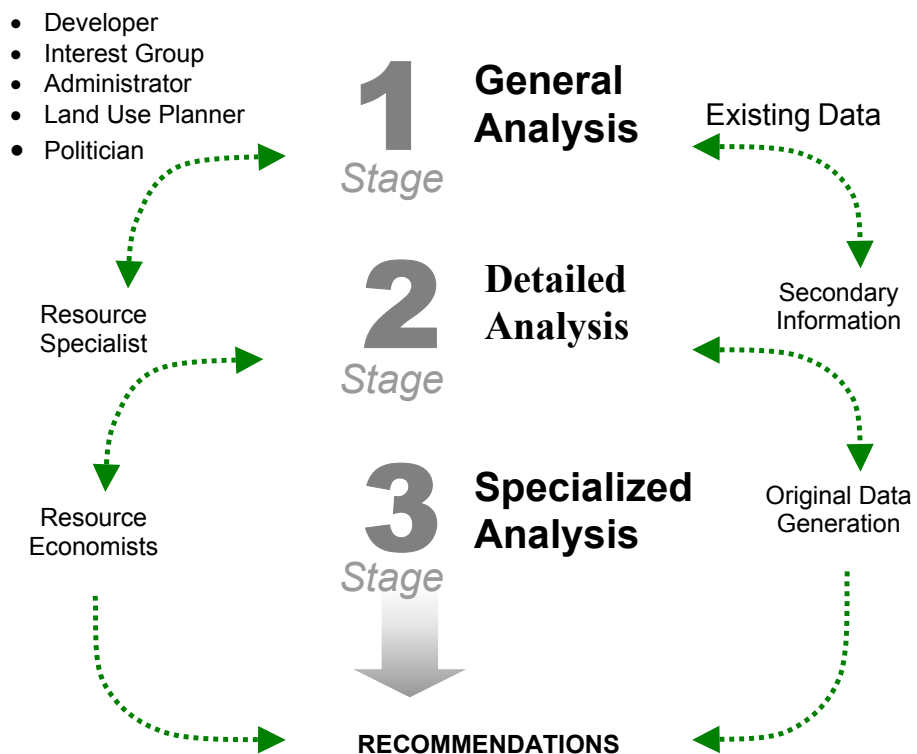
- Developer
- Interest Group
- Administrator
- Land Use Planner
- Politician

1 Stage
General Analysis

Existing Data

Resource Specialist

2 Stage
Detailed Analysis

Secondary Information

Resource Economists

3 Stage
Specialized Analysis

Original Data Generation

RECOMMENDATIONS